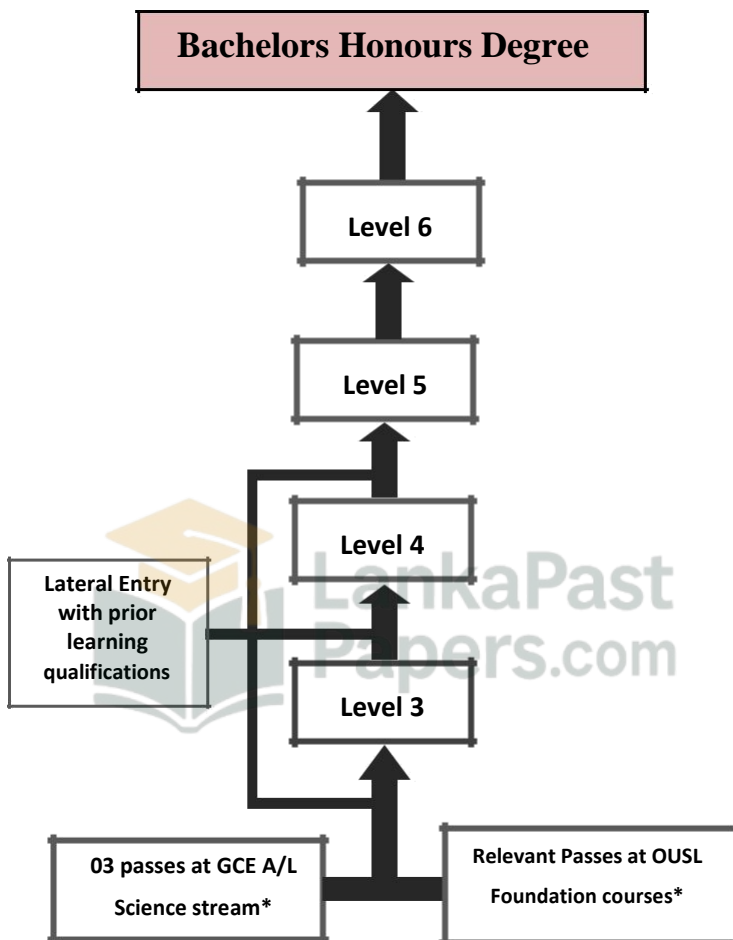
Bachelors Honours Degree

Level 6

Level 5

Level 4

Lateral Entry with prior learning qualifications

LankaPast Papers.com

Level 3

03 passes at GCE A/L Science stream*

Relevant Passes at OUSL Foundation courses*